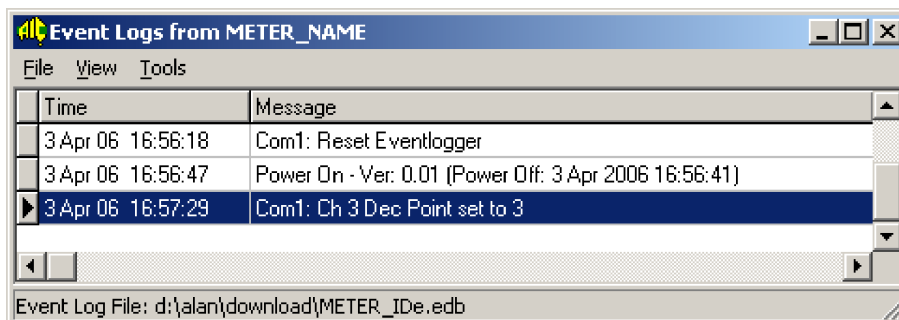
Event Logs from METER_NAME

File View Tools

| Time | Message |
|---|---|
| 3 Apr 06 16:56:18 | Com1: Reset Eventlogger |
| 3 Apr 06 16:56:47 | Power On - Ver: 0.01 (Power Off: 3 Apr 2006 16:56:41) |
| 3 Apr 06 16:57:29 | Com1: Ch 3 Dec Point set to 3 |

Event Log File: d:\alan\download\METER_IDe.edb